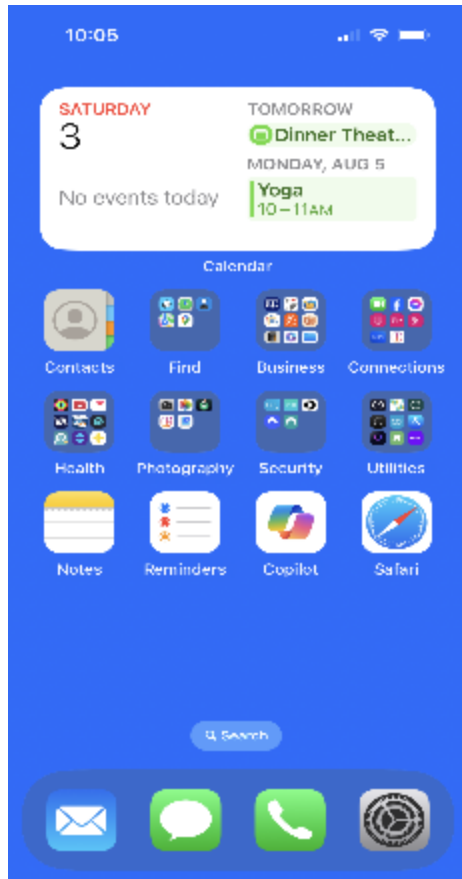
10:05

SATURDAY
3

No events today

TOMORROW
Dinner Theat...
MONDAY, AUG 5
Yoga
10 – 11AM

Calendar

Contacts
Find
Business
Connections
Health
Photography
Security
Utilities
Notes
Reminders
Copilot
Safari

Search